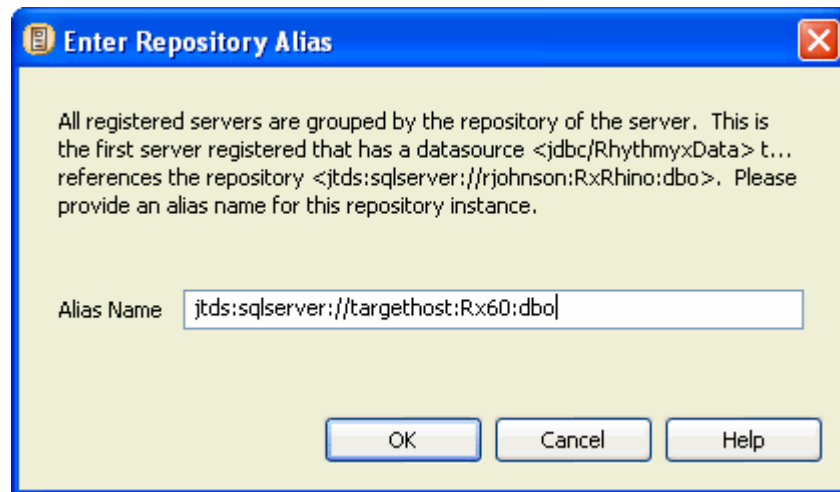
Enter Repository Alias

All registered servers are grouped by the repository of the server. This is the first server registered that has a datasource <jdbc/RhythmyxData> t... references the repository <jtds:sqlserver://rjohnson:RxRhino:dbo>. Please provide an alias name for this repository instance.

Alias Name jtds:sqlserver://targethost:Rx60:dbo

OK Cancel Help